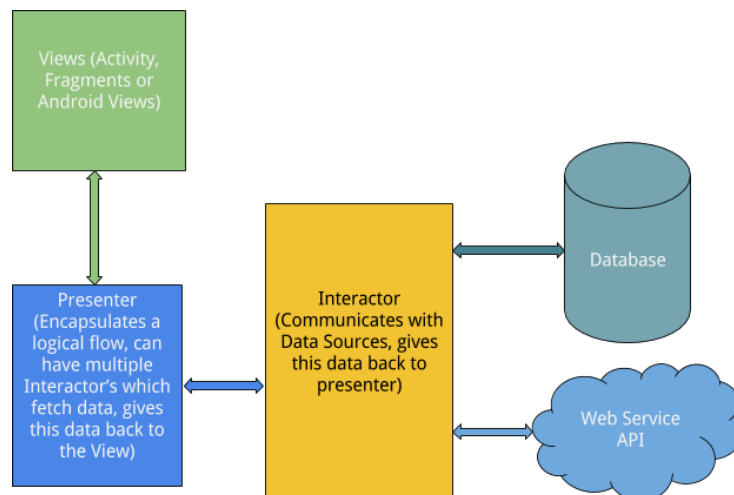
Views (Activity, Fragments or Android Views)

Presenter (Encapsulates a logical flow, can have multiple Interactor's which fetch data, gives this data back to the View)

Interactor (Communicates with Data Sources, gives this data back to presenter)

Database

Web Service API